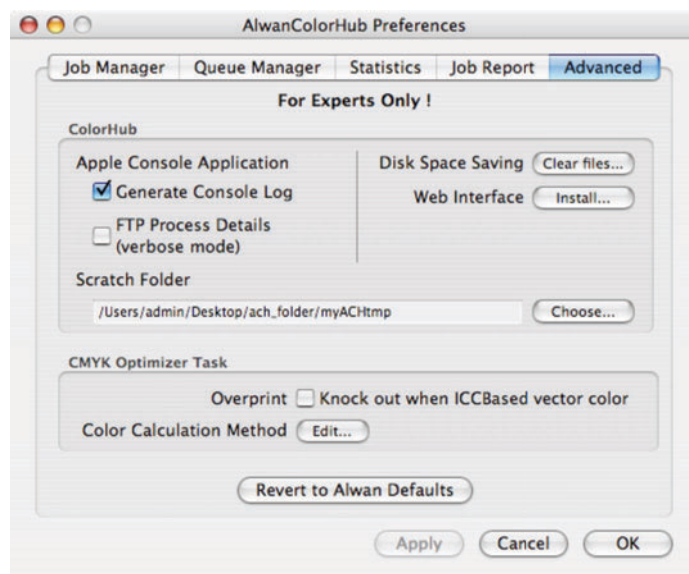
AlwanColorHub Preferences

Job Manager | Queue Manager | Statistics | Job Report | Advanced

For Experts Only !

ColorHub

Apple Console Application

Generate Console Log

FTP Process Details (verbose mode)

Disk Space Saving Clear files...

Web Interface Install...

Scratch Folder

/Users/admin/Desktop/ach_folder/myACHtmp

Choose...

CMYK Optimizer Task

Overprint Knock out when ICCBased vector color

Color Calculation Method Edit...

Revert to Alwan Defaults

Apply Cancel OK